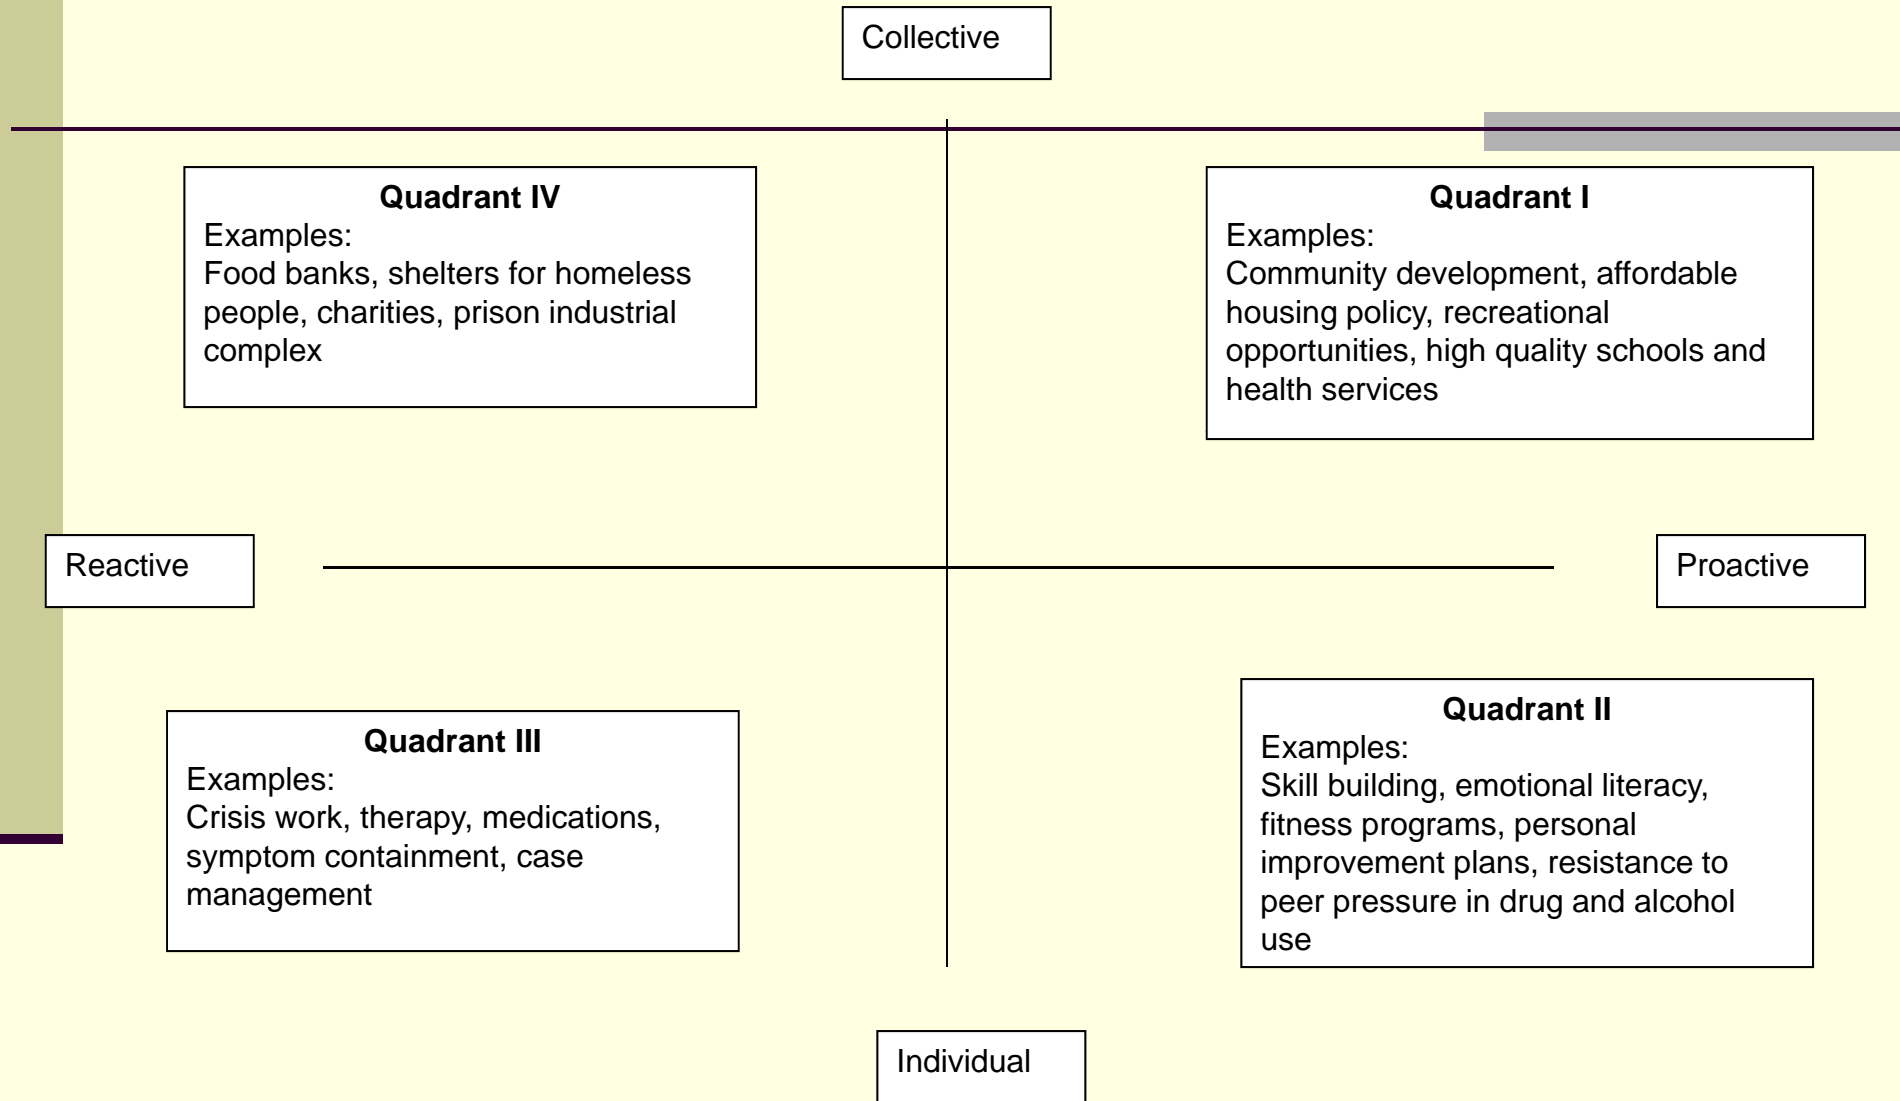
Collective

**Quadrant IV**
Examples:
Food banks, shelters for homeless people, charities, prison industrial complex

**Quadrant I**
Examples:
Community development, affordable housing policy, recreational opportunities, high quality schools and health services

Reactive

Proactive

**Quadrant III**
Examples:
Crisis work, therapy, medications, symptom containment, case management

**Quadrant II**
Examples:
Skill building, emotional literacy, fitness programs, personal improvement plans, resistance to peer pressure in drug and alcohol use

Individual